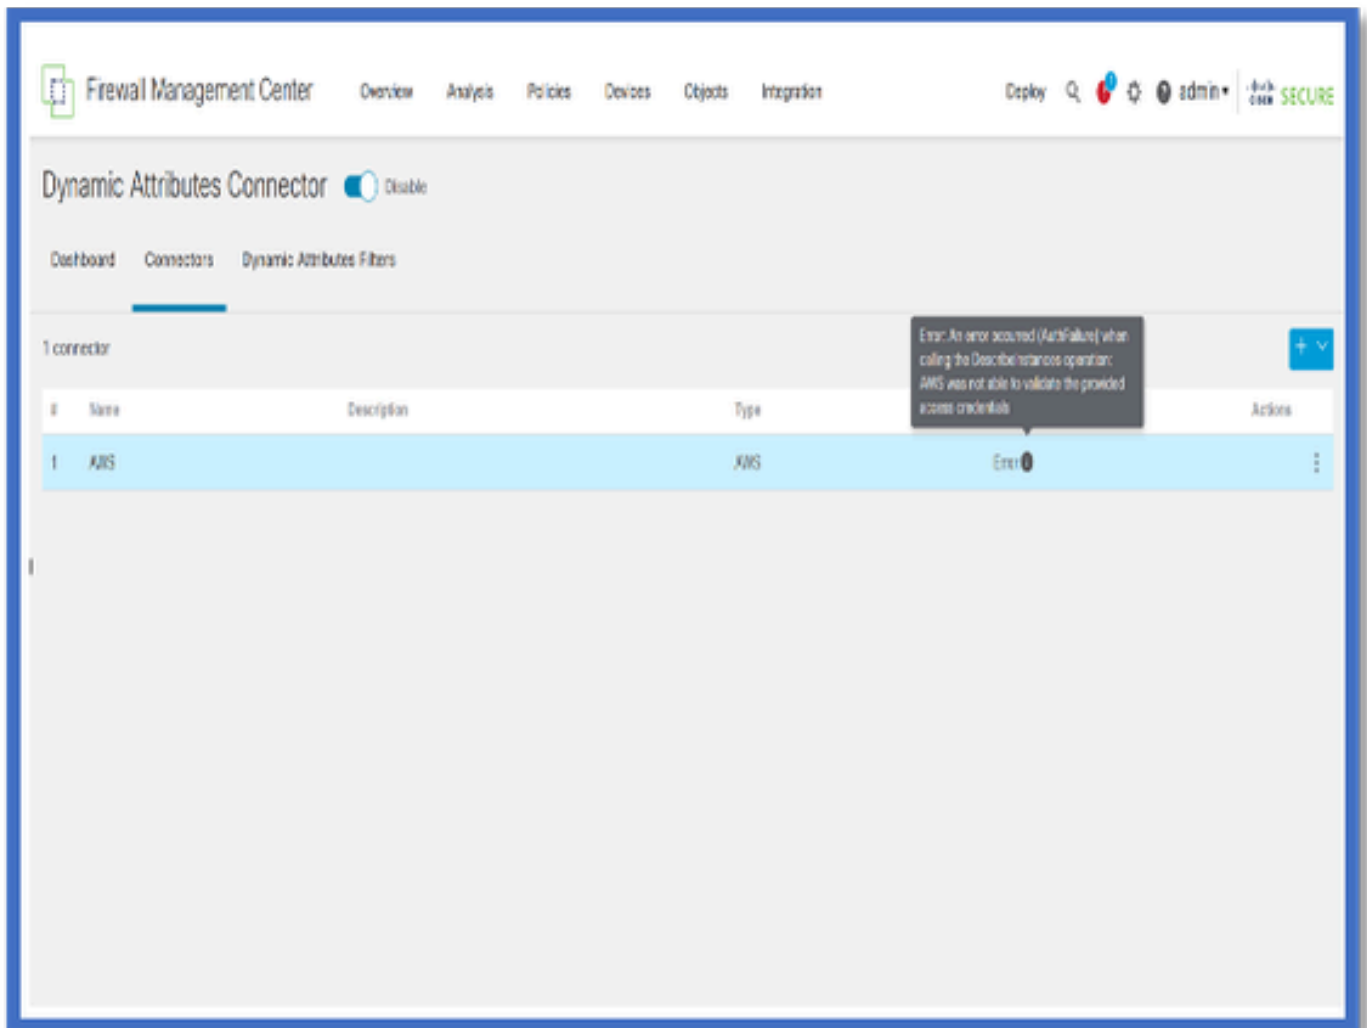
Firewall Management Center Overview Analysis Policies Devices Objects Integration Deploy admin cisco SECURE

Dynamic Attributes Connector Disable

Dashboard Connectors Dynamic Attributes Filters

1 connector

Error: An error occurred (AuthFailure) when calling the DescribeInstances operation: AWS was not able to validate the provided access credentials

| # | Name | Description | Type | | Actions |
|---|---|---|---|---|---|
| 1 | AWS | | AWS | Error | |